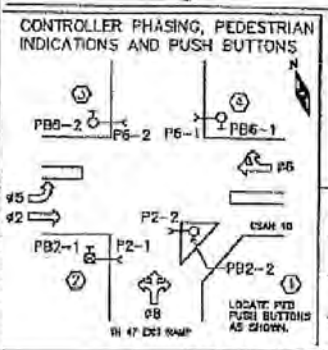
CONTROLLER PHASING, PEDESTRIAN INDICATIONS AND PUSH BUTTONS

N

3

PB6-2

P6-2

4

P6-1

PB6-1

ø6

ø5

ø2

P2-2

CSAH 10

PB2-1

P2-1

PB2-2

2

ø8

1

LOCATE PED PUSH BUTTONS AS SHOWN.

TH 47 EXIT RAMP